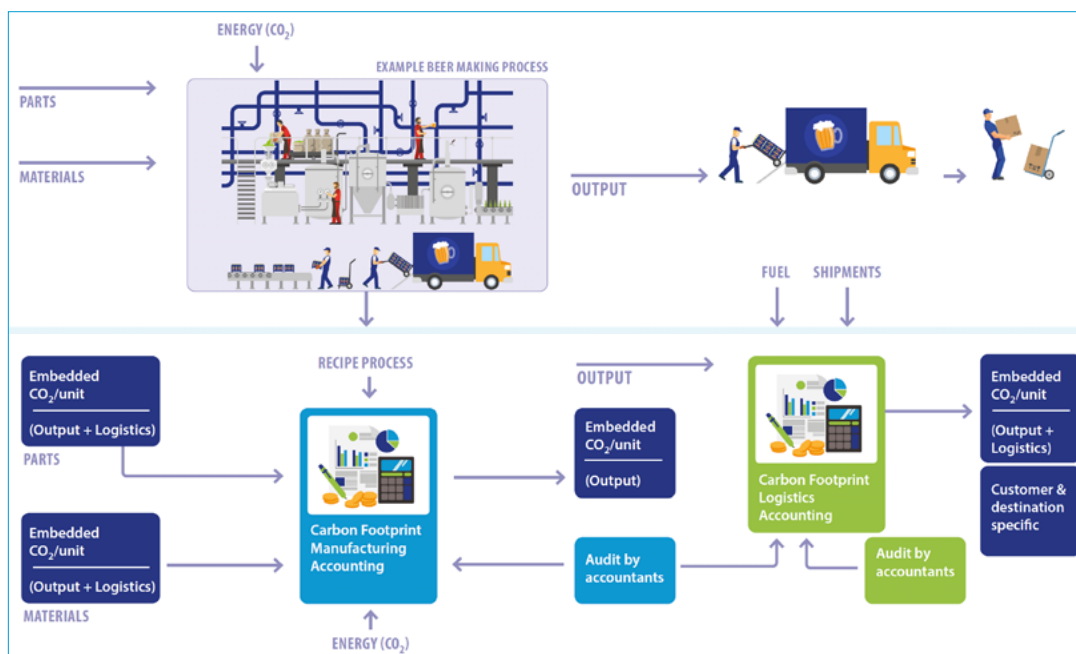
ENERGY ($CO_2$)

EXAMPLE BEER MAKING PROCESS

PARTS

MATERIALS

OUTPUT

FUEL

SHIPMENTS

Embedded $CO_2$/unit

(Output + Logistics)

PARTS

RECIPE PROCESS

Carbon Footprint Manufacturing Accounting

OUTPUT

Embedded $CO_2$/unit

(Output)

Carbon Footprint Logistics Accounting

Embedded $CO_2$/unit

(Output + Logistics)

Customer & destination specific

Embedded $CO_2$/unit

(Output + Logistics)

MATERIALS

Audit by accountants

Audit by accountants

ENERGY ($CO_2$)